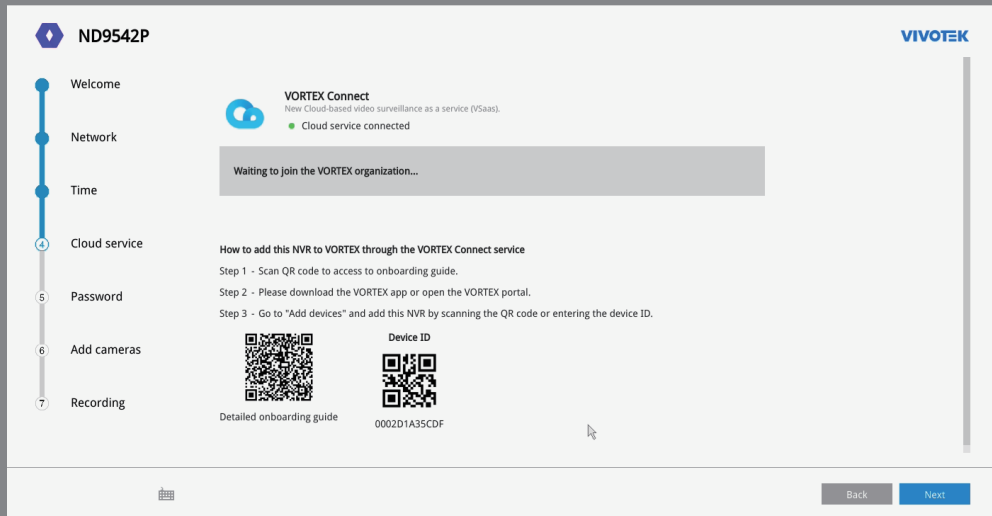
ND9542P

VIVOTEK

Welcome

Network

Time

4 Cloud service

5 Password

6 Add cameras

7 Recording

VORTEX Connect
New Cloud-based video surveillance as a service (VSaas).
Cloud service connected

Waiting to join the VORTEX organization...

How to add this NVR to VORTEX through the VORTEX Connect service
Step 1 - Scan QR code to access to onboarding guide.
Step 2 - Please download the VORTEX app or open the VORTEX portal.
Step 3 - Go to "Add devices" and add this NVR by scanning the QR code or entering the device ID.

Device ID

Detailed onboarding guide

0002D1A35CDF

Back

Next